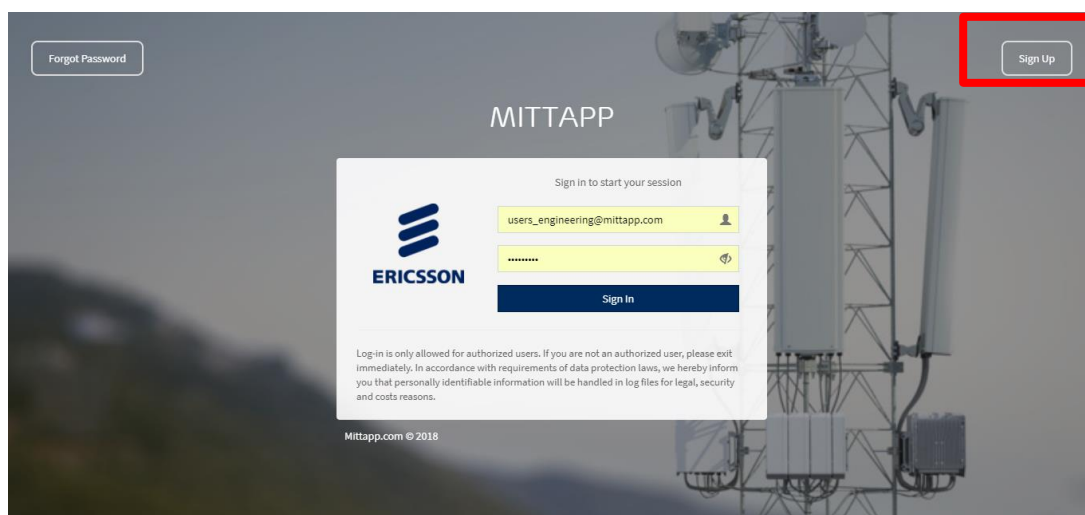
Forgot Password

Sign Up

MITTAPP

Sign in to start your session

ERICSSON

users_engineering@mittapp.com

••••••••••

Sign In

Log-in is only allowed for authorized users. If you are not an authorized user, please exit immediately. In accordance with requirements of data protection laws, we hereby inform you that personally identifiable information will be handled in log files for legal, security and costs reasons.

Mittapp.com © 2018